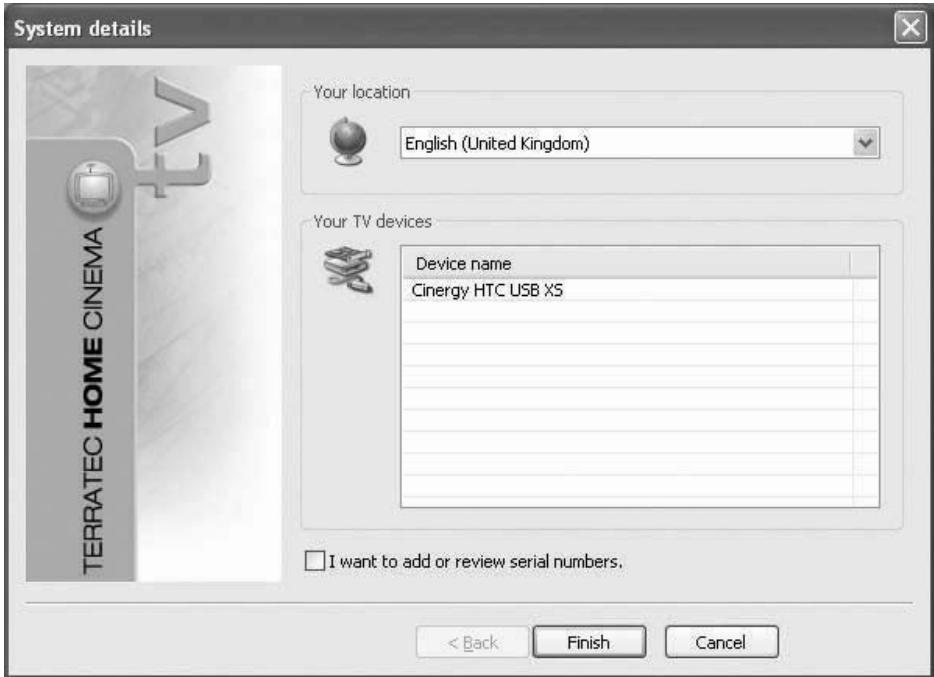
System details

TERRATEC HOME CINEMA

tv

Your location

English (United Kingdom)

Your TV devices

| Device name |
|---|
| Cinergy HTC USB XS |

I want to add or review serial numbers.

< Back

Finish

Cancel